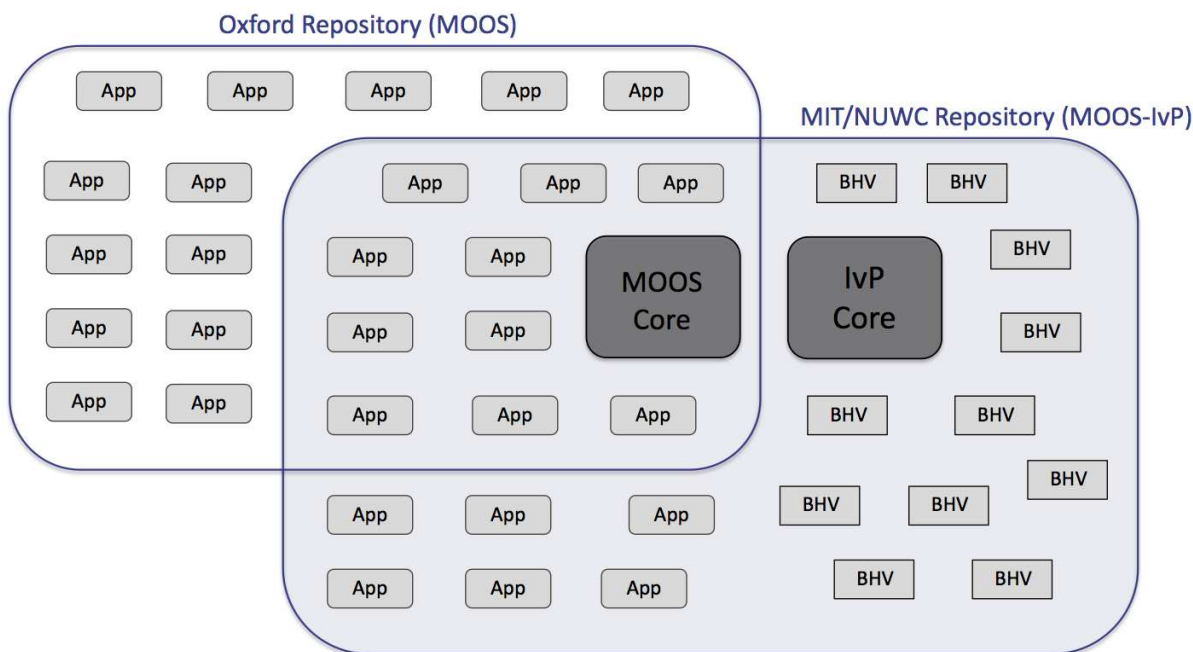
Oxford Repository (MOOS)

App App App App App

MIT/NUWC Repository (MOOS-IvP)

App App App App App BHV BHV

App App App App MOOS Core IvP Core BHV

App App App App BHV

App App App App App BHV BHV

BHV

App App App BHV BHV

App App App BHV BHV